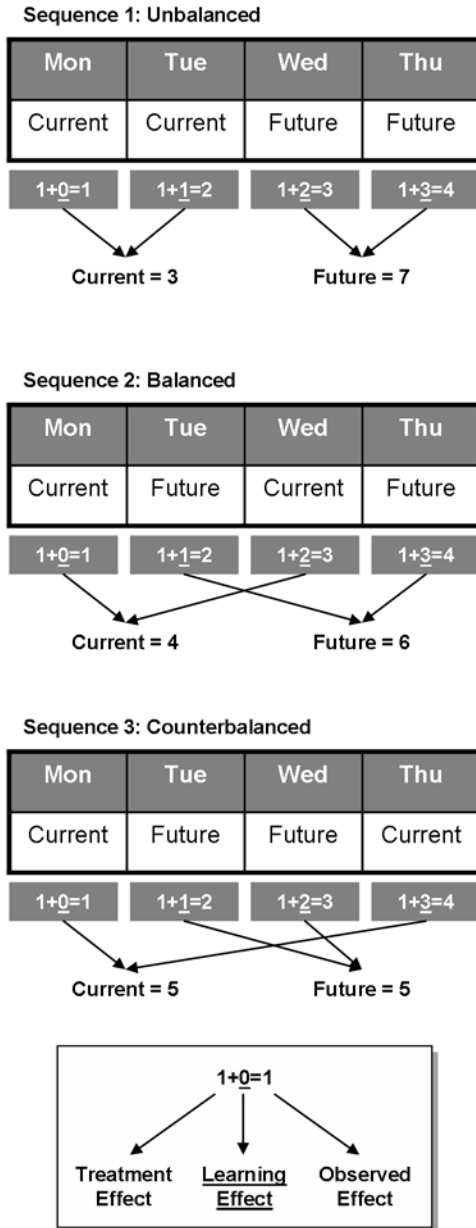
Sequence 1: Unbalanced

| Mon | Tue | Wed | Thu |
|---|---|---|---|
| Current | Current | Future | Future |

1+0=1 1+1=2 1+2=3 1+3=4

Current = 3 Future = 7

Sequence 2: Balanced

| Mon | Tue | Wed | Thu |
|---|---|---|---|
| Current | Future | Current | Future |

1+0=1 1+1=2 1+2=3 1+3=4

Current = 4 Future = 6

Sequence 3: Counterbalanced

| Mon | Tue | Wed | Thu |
|---|---|---|---|
| Current | Future | Future | Current |

1+0=1 1+1=2 1+2=3 1+3=4

Current = 5 Future = 5

1+0=1

Treatment Effect Learning Effect Observed Effect